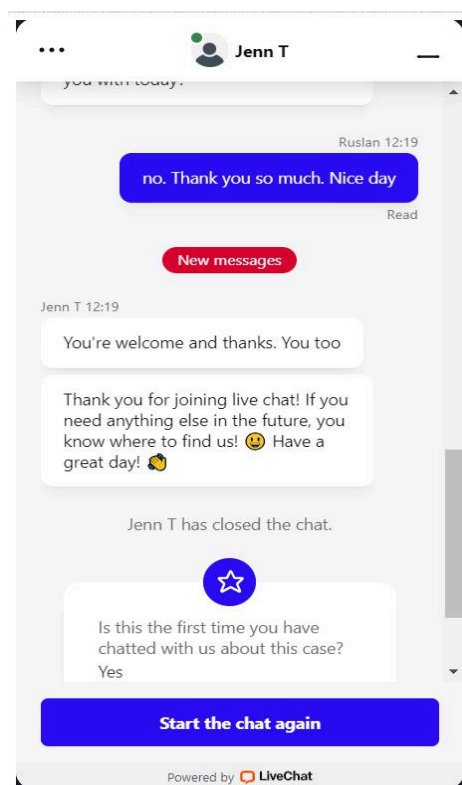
...

Jenn T

you with today?

Ruslan 12:19

no. Thank you so much. Nice day

Read

New messages

Jenn T 12:19

You're welcome and thanks. You too

Thank you for joining live chat! If you need anything else in the future, you know where to find us! 🙂 Have a great day! 👋

Jenn T has closed the chat.

Is this the first time you have chatted with us about this case?

Yes

Start the chat again

Powered by LiveChat